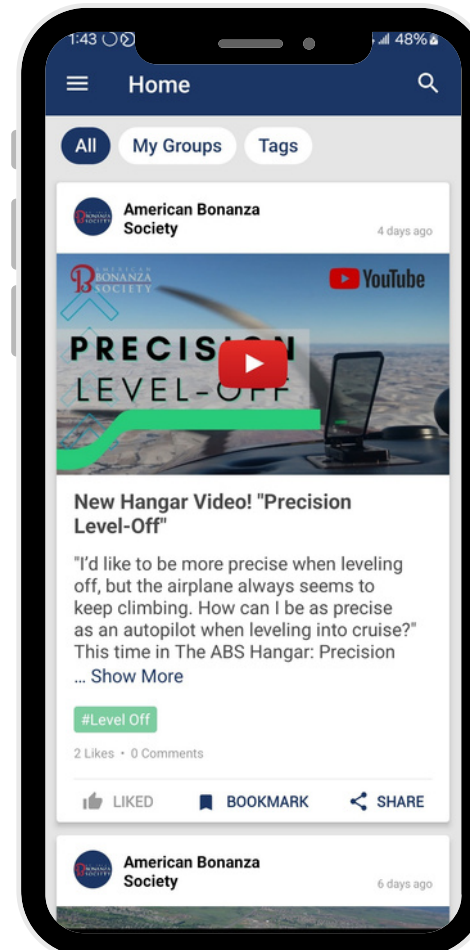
1:43 48%

Home

All My Groups Tags

American Bonanza Society
4 days ago

AMERICAN BONANZA SOCIETY

YouTube

PRECISION
LEVEL-OFF

New Hangar Video! "Precision Level-Off"

"I'd like to be more precise when leveling off, but the airplane always seems to keep climbing. How can I be as precise as an autopilot when leveling into cruise?" This time in The ABS Hangar: Precision ... Show More

#Level Off

2 Likes • 0 Comments

LIKED BOOKMARK SHARE

American Bonanza Society
6 days ago